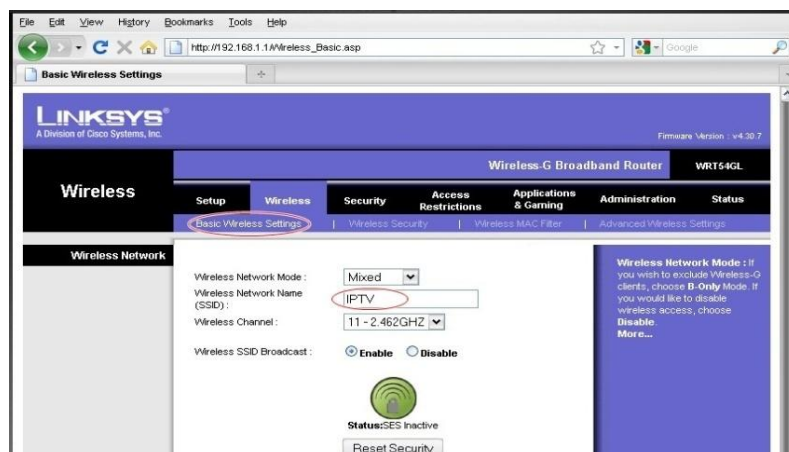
File Edit View History Bookmarks Tools Help

http://192.168.1.1/Wireless_Basic.asp

Google

Basic Wireless Settings

LINKSYS®
A Division of Cisco Systems, Inc.

Firmware Version : v4.30.7

Wireless-G Broadband Router WRT54GL

Wireless

Setup Wireless Security Access Restrictions Applications & Gaming Administration Status

Basic Wireless Settings | Wireless Security | Wireless MAC Filter | Advanced Wireless Settings

Wireless Network

Wireless Network Mode : Mixed

Wireless Network Name (SSID) : IPTV

Wireless Channel : 11 - 2.462GHZ

Wireless SSID Broadcast : Enable Disable

Status:SES Inactive

Reset Security

Wireless Network Mode : If you wish to exclude Wireless-G clients, choose B-Only Mode. If you would like to disable wireless access, choose Disable.
More...